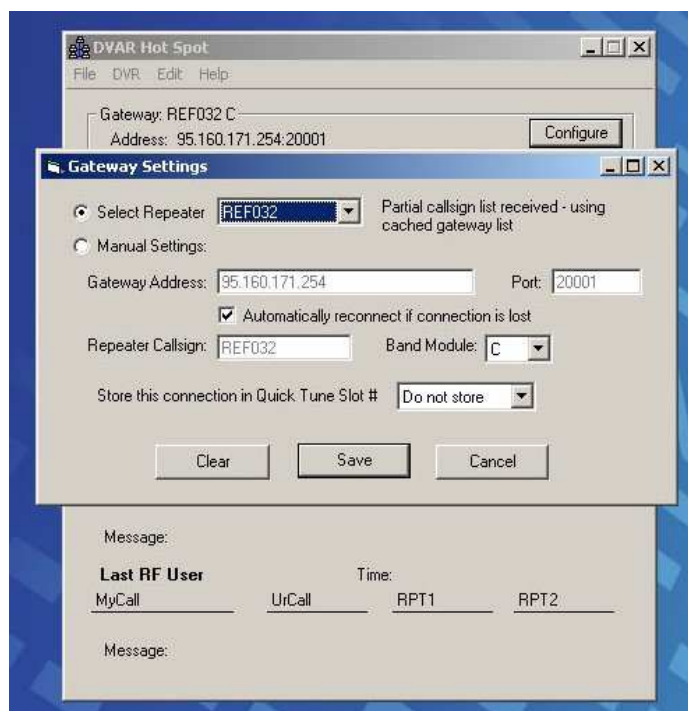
DVAR Hot Spot
File DVR Edit Help

Gateway: REF032 C
Address: 95.160.171.254:20001
Configure

Gateway Settings

Select Repeater REF032
Partial callsign list received - using cached gateway list
Manual Settings:
Gateway Address: 95.160.171.254
Port: 20001
Automatically reconnect if connection is lost
Repeater Callsign: REF032
Band Module: C
Store this connection in Quick Tune Slot # Do not store

Clear
Save
Cancel

Message:

Last RF User
Time:
MyCall
UrCall
RPT1
RPT2

Message: